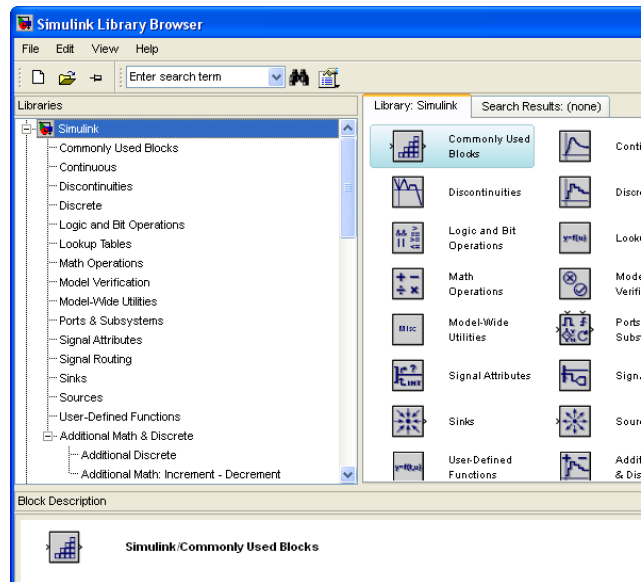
Simulink Library Browser

File Edit View Help

Enter search term

Libraries

Simulink
Commonly Used Blocks
Continuous
Discontinuities
Discrete
Logic and Bit Operations
Lookup Tables
Math Operations
Model Verification
Model-Wide Utilities
Ports & Subsystems
Signal Attributes
Signal Routing
Sinks
Sources
User-Defined Functions
Additional Math & Discrete
Additional Discrete
Additional Math: Increment - Decrement

Library: Simulink | Search Results: (none)

Commonly Used Blocks
Conti
Discontinuities
Discr
Logic and Bit Operations
Looku
Math Operations
Mode Verifi
Model-Wide Utilities
Ports Subs
Signal Attributes
Sign
Sinks
Sour
User-Defined Functions
Addit & Dis

Block Description

Simulink/Commonly Used Blocks